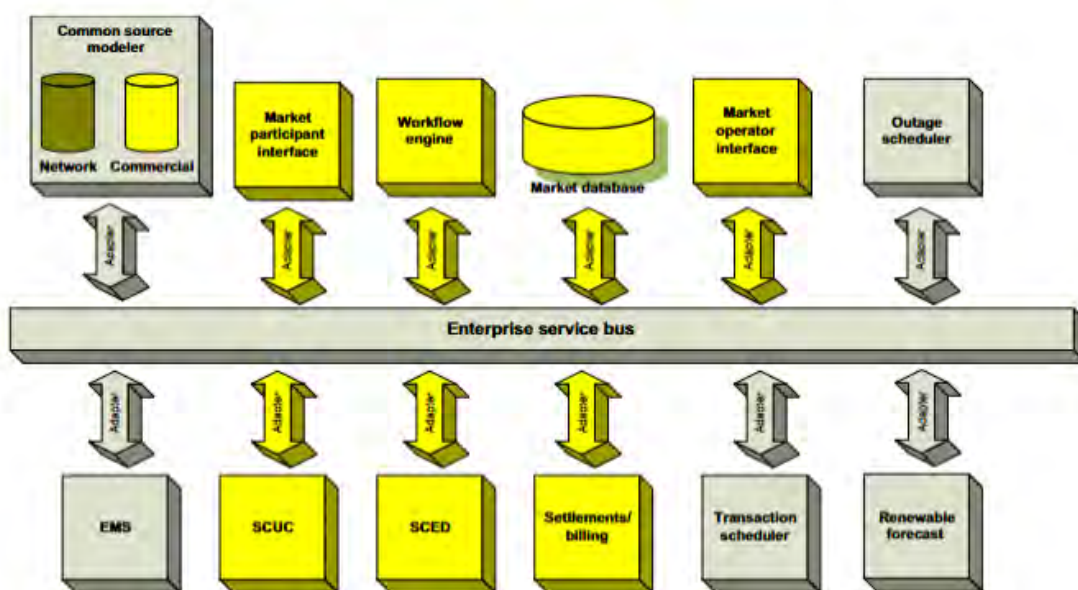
Common source modeler

Network

Commercial

Market participant interface

Workflow engine

Market database

Market operator interface

Outage scheduler

Adapter

Adapter

Adapter

Adapter

Adapter

Adapter

Enterprise service bus

Adapter

Adapter

Adapter

Adapter

Adapter

Adapter

EMS

SCUC

SCED

Settlements/ billing

Transaction scheduler

Renewable forecast